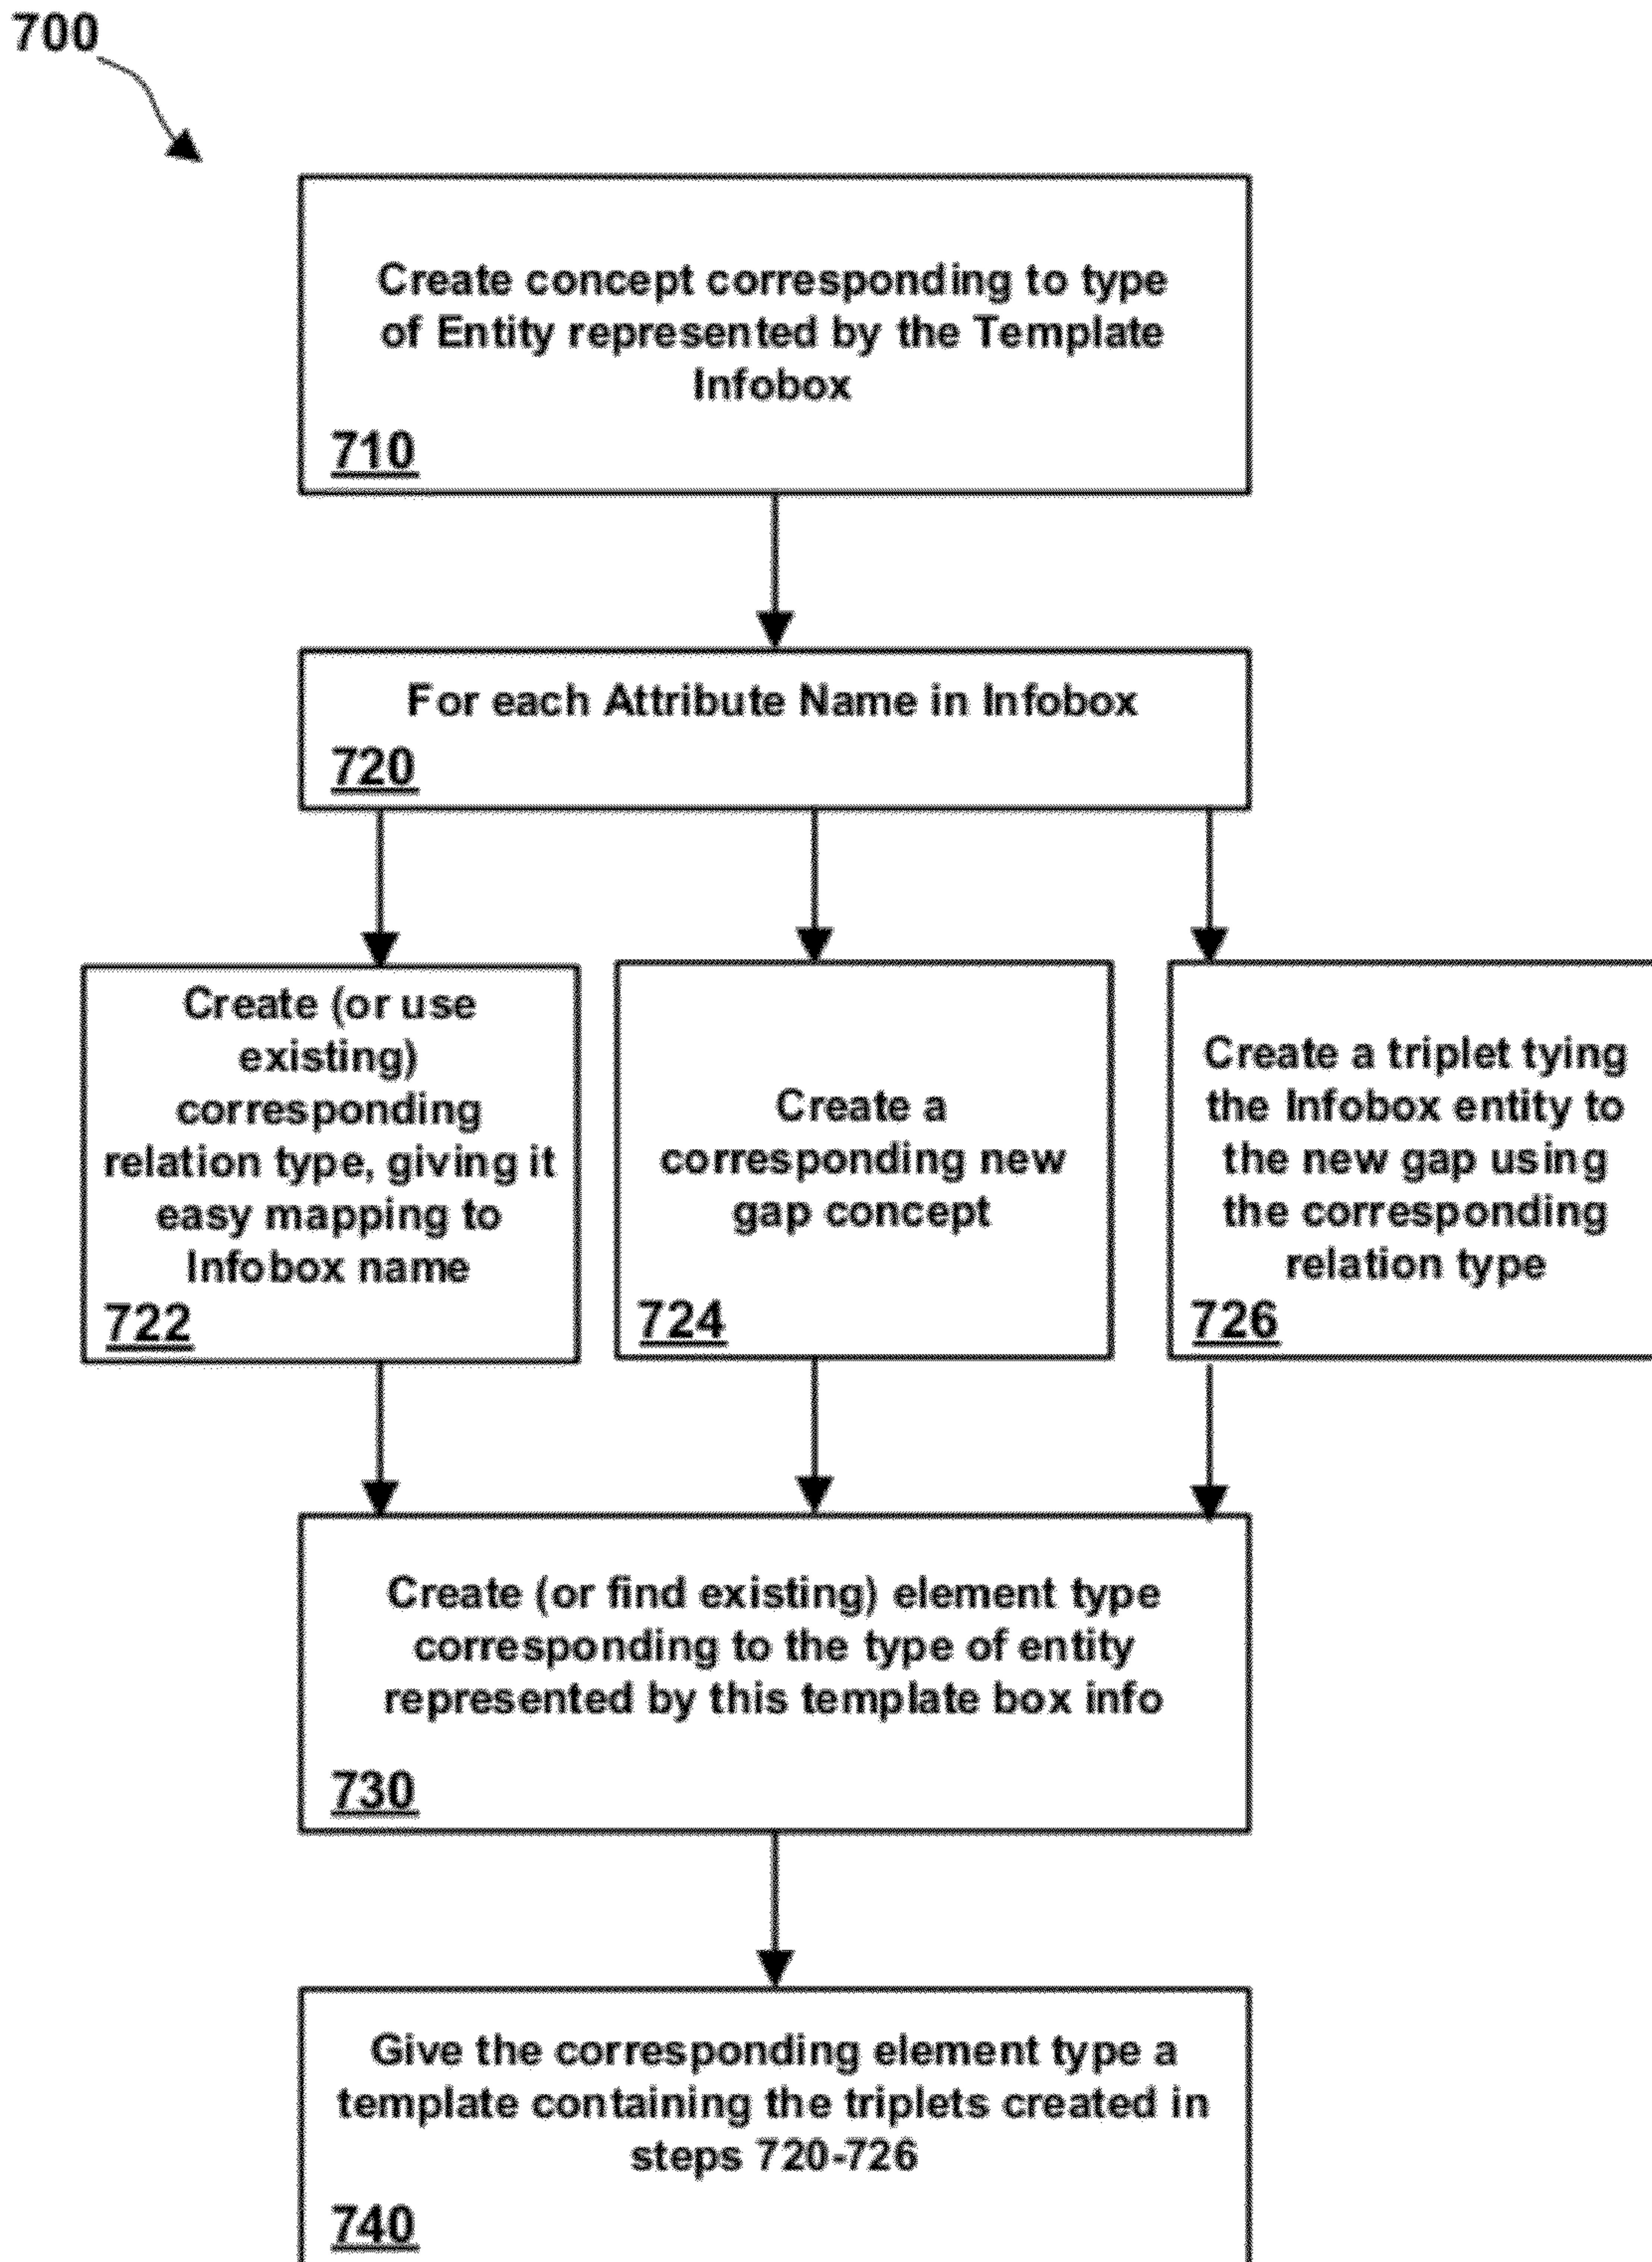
700

Create concept corresponding to type of Entity represented by the Template Infobox
710

For each Attribute Name in Infobox
720

Create (or use existing) corresponding relation type, giving it easy mapping to Infobox name
722

Create a corresponding new gap concept
724

Create a triplet tying the Infobox entity to the new gap using the corresponding relation type
726

Create (or find existing) element type corresponding to the type of entity represented by this template box info
730

Give the corresponding element type a template containing the triplets created in steps 720-726
740